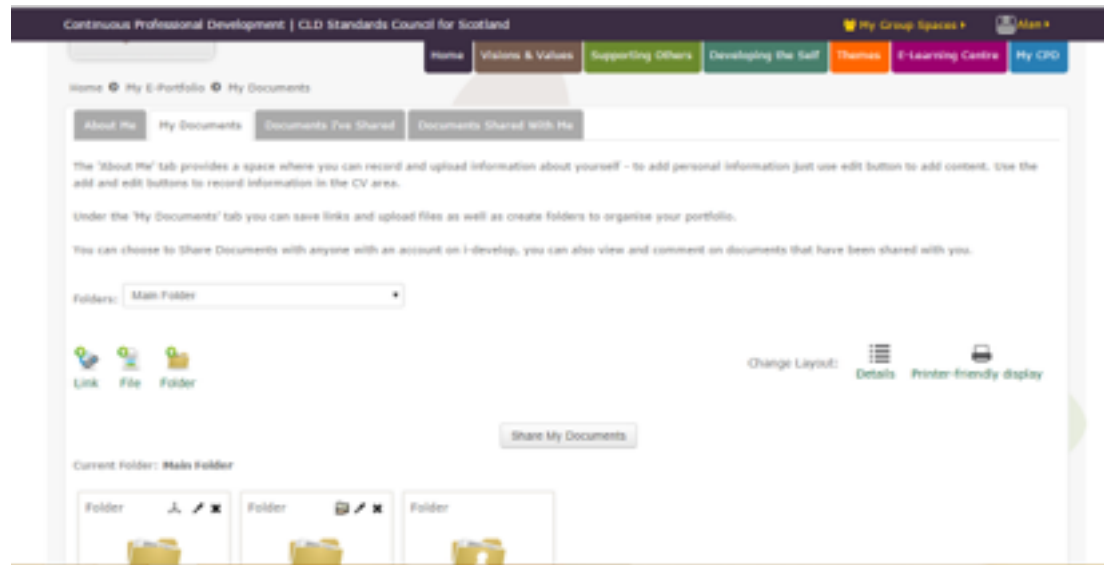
Continuous Professional Development | CLD Standards Council for Scotland

My Group Spaces ▸

Alan ▸

Home | Visions & Values | Supporting Others | Developing the Self | Themes | E-Learning Centre | My CPD

Home ⊙ My E-Portfolio ⊙ My Documents

About Me | My Documents | Documents I've Shared | Documents Shared With Me

The 'About Me' tab provides a space where you can record and upload information about yourself - to add personal information just use edit button to add content. Use the add and edit buttons to record information in the CV area.

Under the 'My Documents' tab you can save links and upload files as well as create folders to organise your portfolio.

You can choose to Share Documents with anyone with an account on i-develop, you can also view and comment on documents that have been shared with you.

Folders: Main Folder

Link File Folder

Change Layout: Details Printer-friendly display

Share My Documents

Current Folder: Main Folder

Folder

Folder

Folder